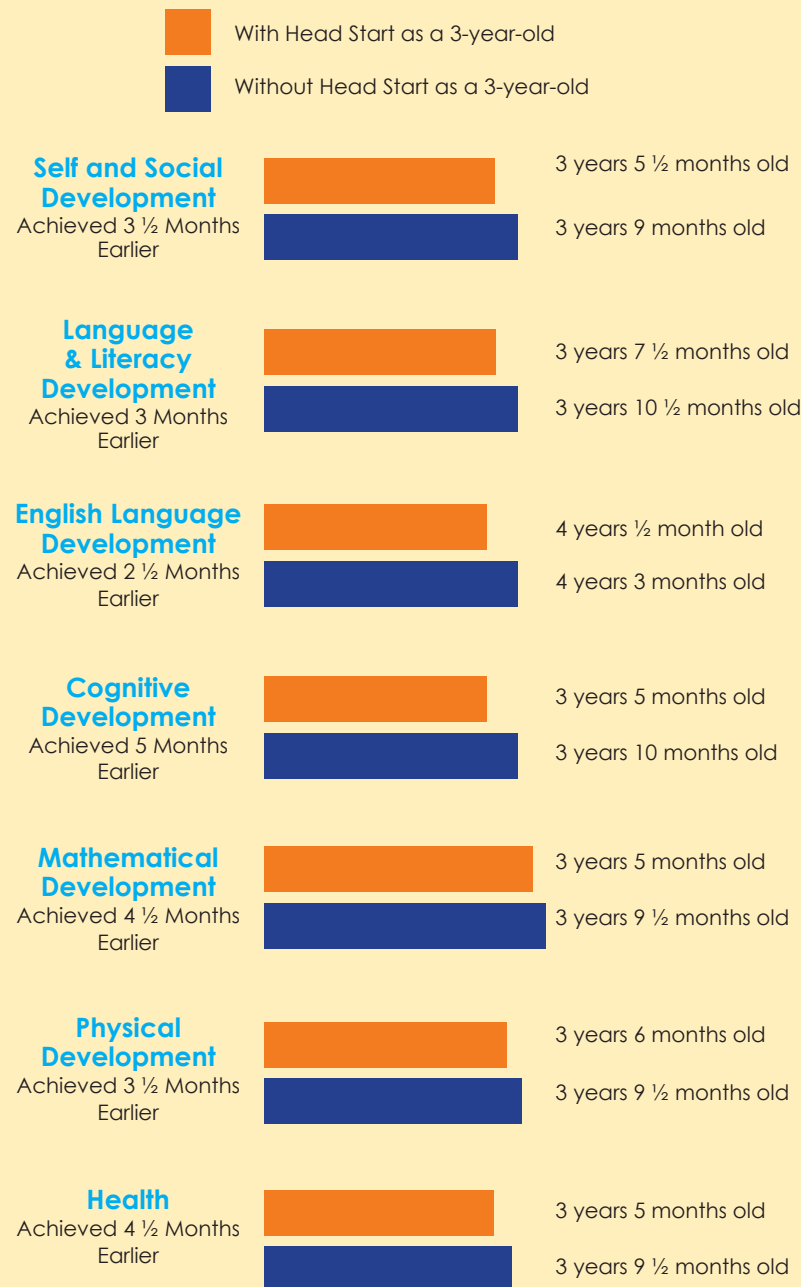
With Head Start as a 3-year-old

Without Head Start as a 3-year-old

Self and Social Development
Achieved 3 ½ Months Earlier

3 years 5 ½ months old

3 years 9 months old

Language & Literacy Development
Achieved 3 Months Earlier

3 years 7 ½ months old

3 years 10 ½ months old

English Language Development
Achieved 2 ½ Months Earlier

4 years ½ month old

4 years 3 months old

Cognitive Development
Achieved 5 Months Earlier

3 years 5 months old

3 years 10 months old

Mathematical Development
Achieved 4 ½ Months Earlier

3 years 5 months old

3 years 9 ½ months old

Physical Development
Achieved 3 ½ Months Earlier

3 years 6 months old

3 years 9 ½ months old

Health
Achieved 4 ½ Months Earlier

3 years 5 months old

3 years 9 ½ months old